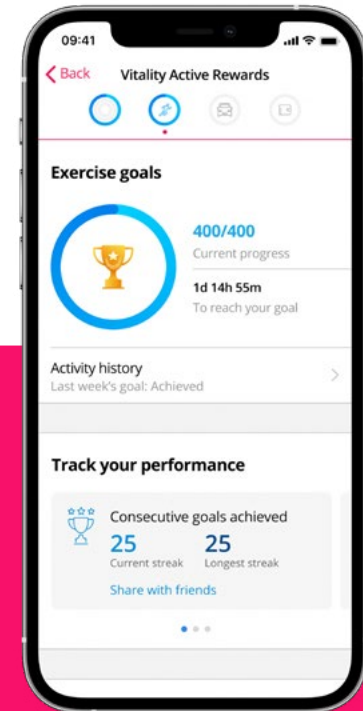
09:41

Back Vitality Active Rewards

Exercise goals

400/400
Current progress

1d 14h 55m
To reach your goal

Activity history
Last week's goal: Achieved

Track your performance

Consecutive goals achieved
25 Current streak
25 Longest streak
Share with friends